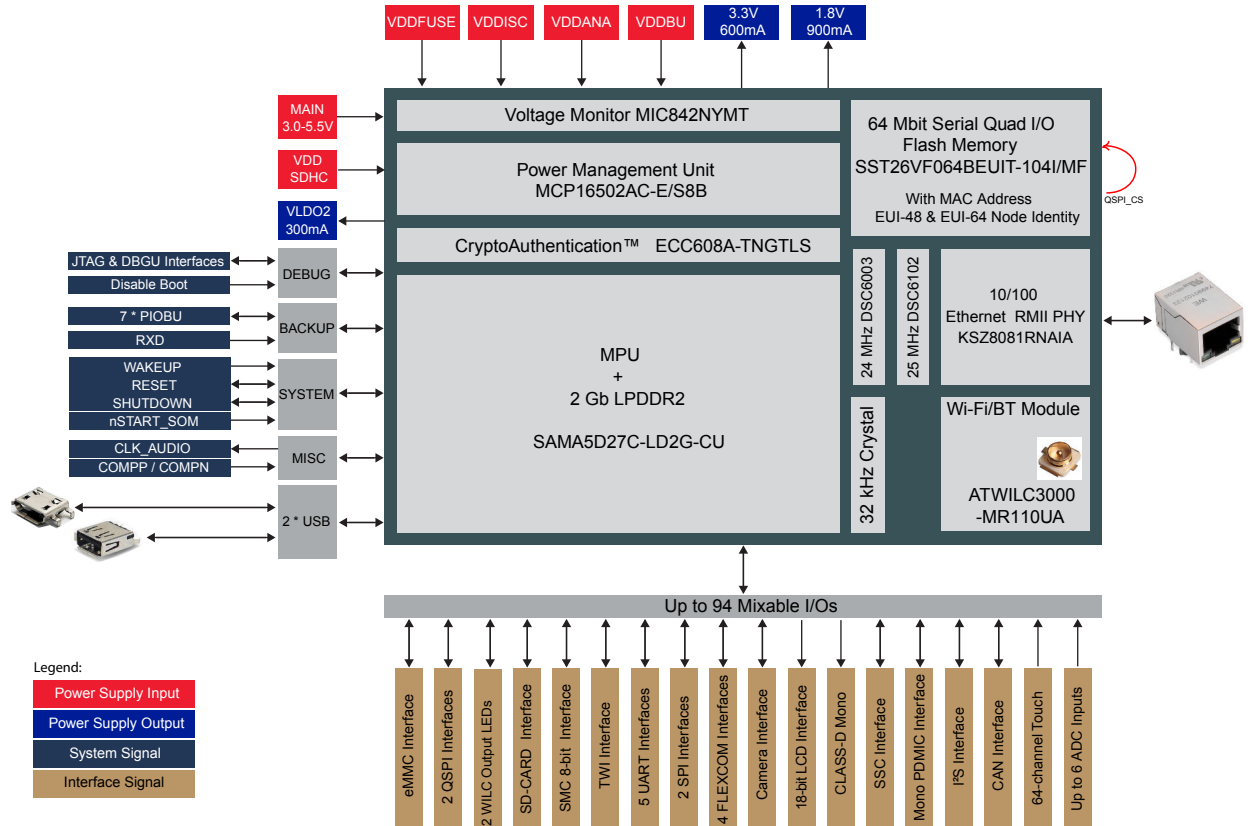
VDDFUSE
VDDISC
VDDANA
VDDBU
3.3V 600mA
1.8V 900mA

MAIN 3.0-5.5V
VDD SDHC
VLDO2 300mA

Voltage Monitor MIC842NYMT
Power Management Unit MCP16502AC-E/S8B
CryptoAuthentication™ ECC608A-TNGTLS

64 Mbit Serial Quad I/O Flash Memory SST26VF064BEUIT-104I/MF
With MAC Address EUI-48 & EUI-64 Node Identity
QSPI_CS

JTAG & DBGU Interfaces
Disable Boot
DEBUG
7 * PIOBU
RXD
BACKUP
WAKEUP
RESET
SHUTDOWN
nSTART_SOM
SYSTEM
CLK_AUDIO
COMPP / COMPN
MISC
2 * USB

MPU
+
2 Gb LPDDR2

SAMA5D27C-LD2G-CU

24 MHz DSC6003
25 MHz DSC6102
10/100 Ethernet RMII PHY KSZ8081RNAIA
32 kHz Crystal
Wi-Fi/BT Module
ATWILC3000 -MR110UA

Up to 94 Mixable I/Os

eMMC Interface
2 QSPI Interfaces
2 WILC Output LEDs
SD-CARD Interface
SMC 8-bit Interface
TWI Interface
5 UART Interfaces
2 SPI Interfaces
4 FLEXCOM Interfaces
Camera Interface
18-bit LCD Interface
CLASS-D Mono
SSC Interface
Mono PDMIC Interface
I²S Interface
CAN Interface
64-channel Touch
Up to 6 ADC Inputs

Legend:
Power Supply Input
Power Supply Output
System Signal
Interface Signal